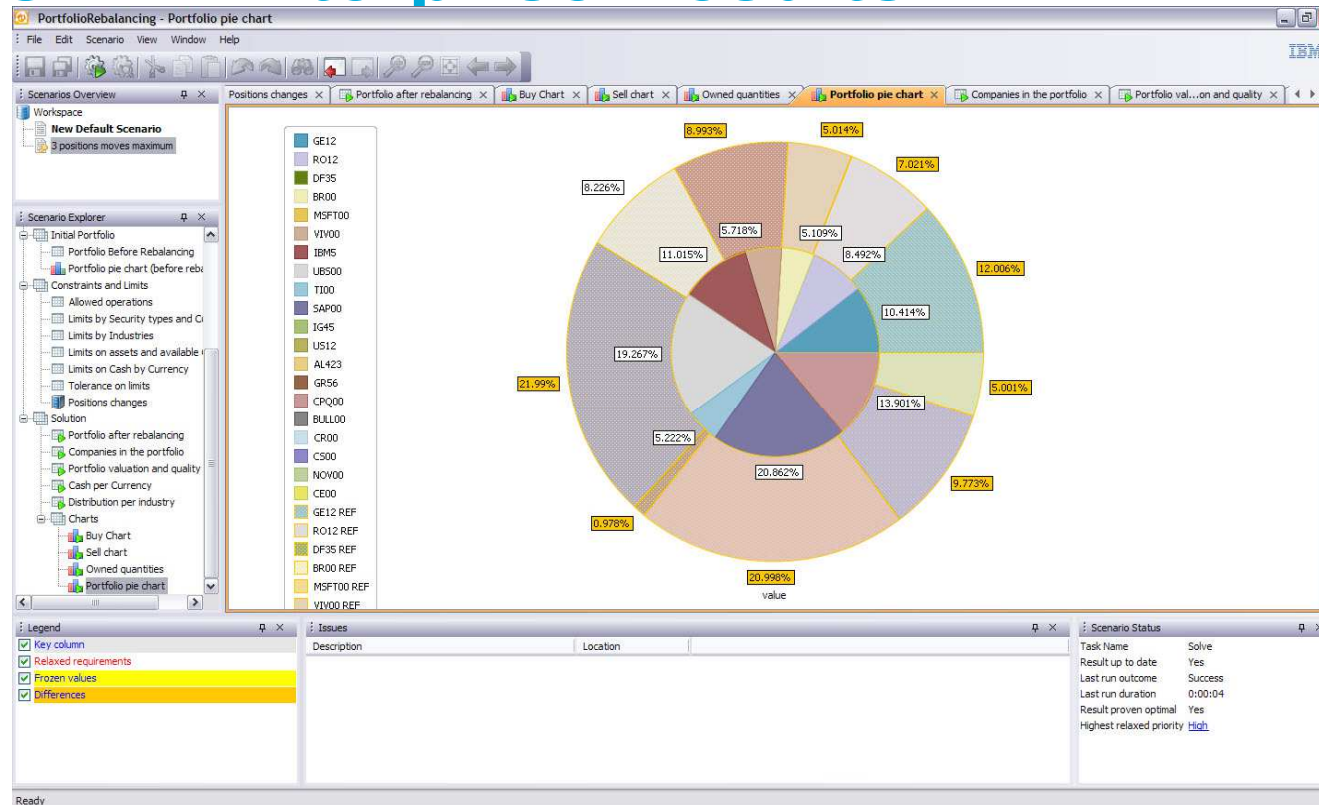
PortfolioRebalancing - Portfolio pie chart

File Edit Scenario View Window Help

IBM

Scenarios Overview
Workspace
New Default Scenario
3 positions moves maximum

Scenario Explorer
Initial Portfolio
Portfolio Before Rebalancing
Portfolio pie chart (before reba
Constraints and Limits
Allowed operations
Limits by Security types and C
Limits by Industries
Limits on assets and available
Limits on Cash by Currency
Tolerance on limits
Positions changes
Solution
Portfolio after rebalancing
Companies in the portfolio
Portfolio valuation and quality
Cash per Currency
Distribution per industry
Charts
Buy Chart
Sell chart
Owned quantities
Portfolio pie chart

Positions changes | Portfolio after rebalancing | Buy Chart | Sell chart | Owned quantities | Portfolio pie chart | Companies in the portfolio | Portfolio val...on and quality

GE12
RO12
DF35
BR00
MSFT00
VIV00
IBM5
UBS00
TI00
SAP00
IG45
US12
AL423
GR56
CPQ00
BULL00
CR00
CS00
NOV00
CE00
GE12 REF
RO12 REF
DF35 REF
BR00 REF
MSFT00 REF
VIV00 REF

8.993%
5.014%
7.021%
8.226%
5.718%
5.109%
11.015%
8.492%
12.006%
10.414%
19.267%
21.99%
5.001%
13.901%
5.222%
20.862%
9.773%
0.978%
20.998%
value

Legend
Key column
Relaxed requirements
Frozen values
Differences

Issues
| Description | Location |
|---|---|

Scenario Status
| Task Name | Solve |
|---|---|
| Result up to date | Yes |
| Last run outcome | Success |
| Last run duration | 0:00:04 |
| Result proven optimal | Yes |
| Highest relaxed priority | High |

Ready